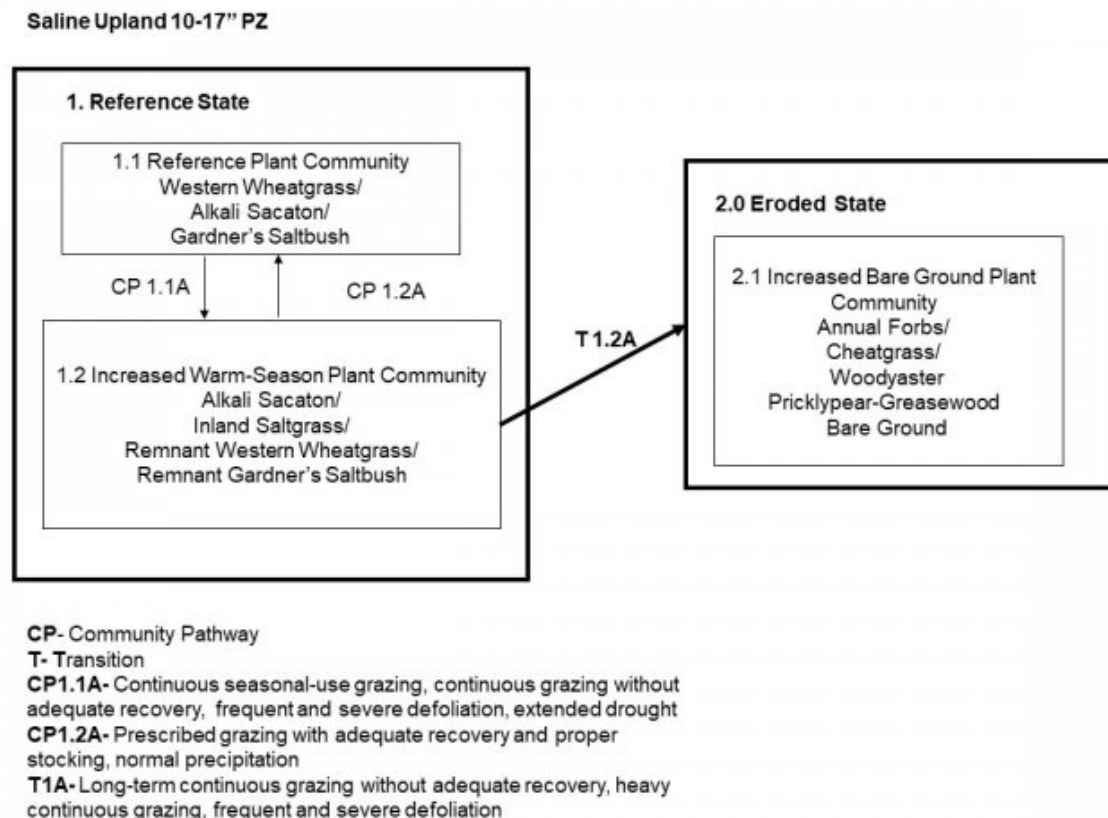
Saline Upland 10-17" PZ

1. Reference State

1.1 Reference Plant Community
Western Wheatgrass/
Alkali Sacaton/
Gardner's Saltbush

CP 1.1A

CP 1.2A

1.2 Increased Warm-Season Plant Community
Alkali Sacaton/
Inland Saltgrass/
Remnant Western Wheatgrass/
Remnant Gardner's Saltbush

T 1.2A

2.0 Eroded State

2.1 Increased Bare Ground Plant Community
Annual Forbs/
Cheatgrass/
Woodyaster
Pricklypear-Greasewood
Bare Ground

CP- Community Pathway
T- Transition
CP1.1A- Continuous seasonal-use grazing, continuous grazing without adequate recovery, frequent and severe defoliation, extended drought
CP1.2A- Prescribed grazing with adequate recovery and proper stocking, normal precipitation
T1A- Long-term continuous grazing without adequate recovery, heavy continuous grazing, frequent and severe defoliation